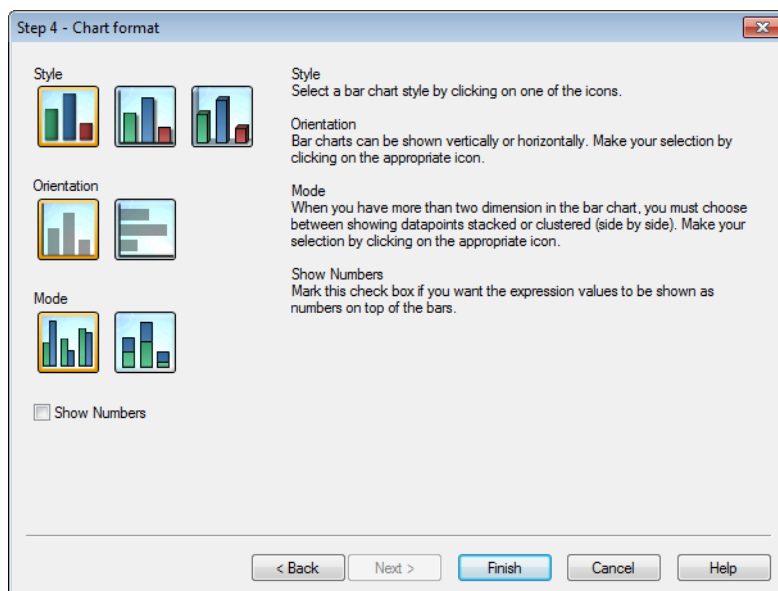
Step 4 - Chart format

Style

Orientation

Mode

Show Numbers

Style
Select a bar chart style by clicking on one of the icons.

Orientation
Bar charts can be shown vertically or horizontally. Make your selection by clicking on the appropriate icon.

Mode
When you have more than two dimension in the bar chart, you must choose between showing datapoints stacked or clustered (side by side). Make your selection by clicking on the appropriate icon.

Show Numbers
Mark this check box if you want the expression values to be shown as numbers on top of the bars.

< Back | Next > | Finish | Cancel | Help